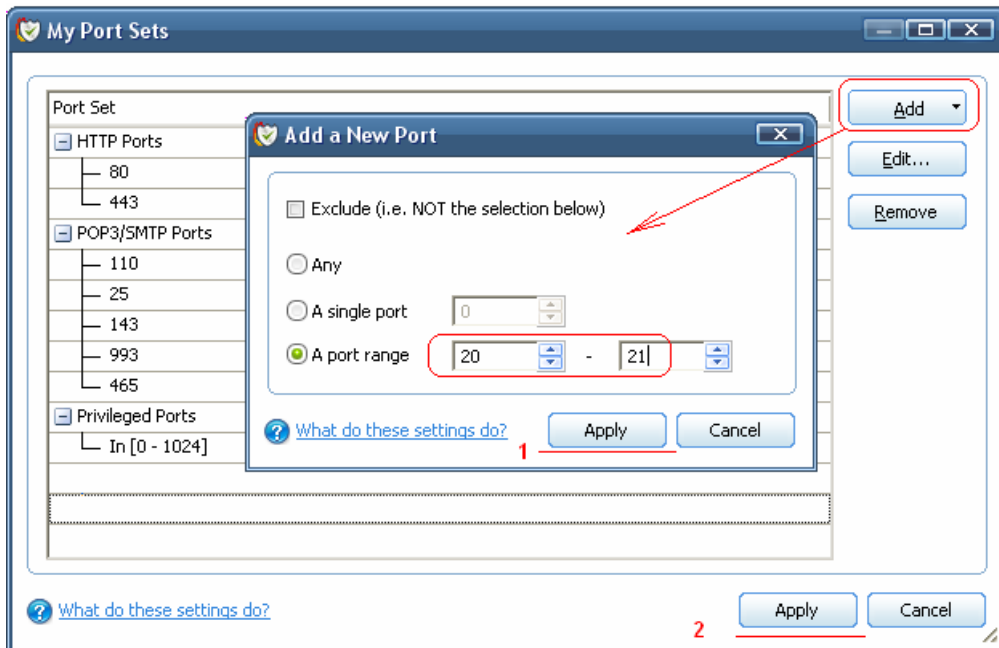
My Port Sets

Port Set

HTTP Ports
80
443
POP3/SMTP Ports
110
25
143
993
465
Privileged Ports
In [0 - 1024]

Add
Edit...
Remove

Add a New Port

Exclude (i.e. NOT the selection below)

Any

A single port 0

A port range 20 - 21

What do these settings do?

Apply Cancel

1

What do these settings do?

Apply Cancel

2